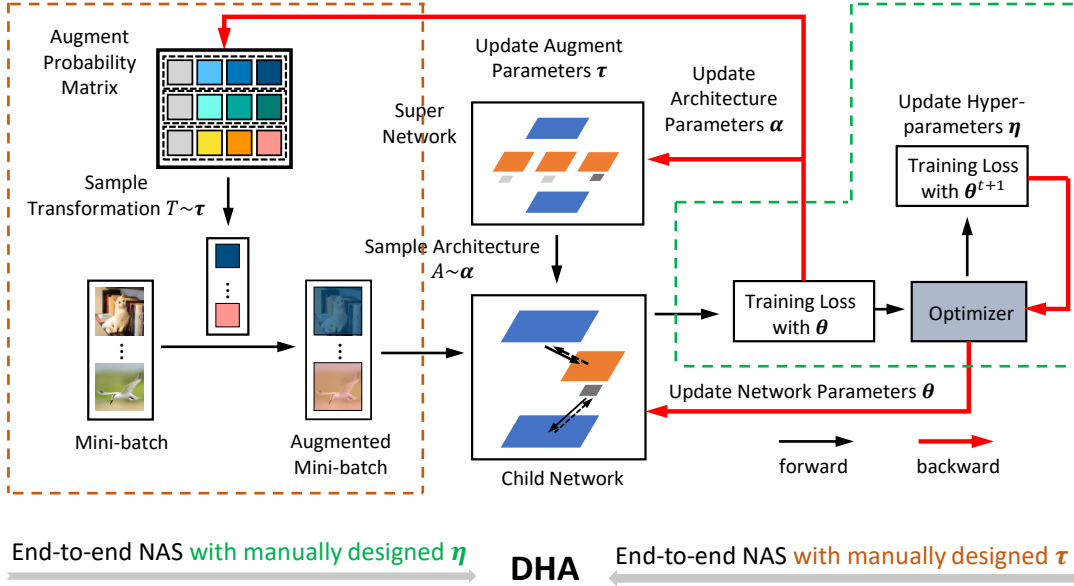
Augment Probability Matrix

Sample Transformation $T \sim \boldsymbol{\tau}$

Mini-batch

Augmented Mini-batch

Update Augment Parameters $\boldsymbol{\tau}$

Update Architecture Parameters $\boldsymbol{\alpha}$

Super Network

Sample Architecture $A \sim \boldsymbol{\alpha}$

Child Network

Update Hyper-parameters $\boldsymbol{\eta}$

Training Loss with $\boldsymbol{\theta}^{t+1}$

Training Loss with $\boldsymbol{\theta}$

Optimizer

Update Network Parameters $\boldsymbol{\theta}$

forward

backward

End-to-end NAS with manually designed $\boldsymbol{\eta}$

DHA

End-to-end NAS with manually designed $\boldsymbol{\tau}$